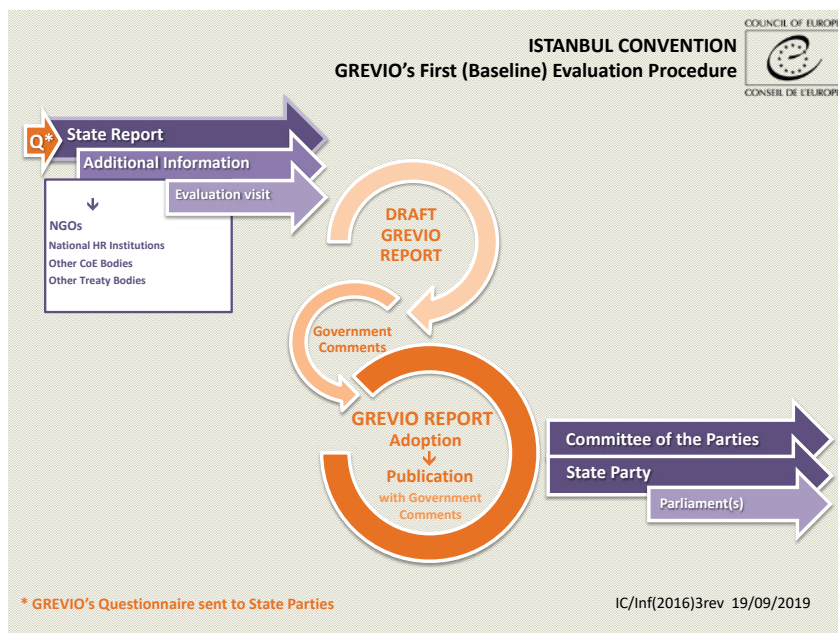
ISTANBUL CONVENTION
GREVIO's First (Baseline) Evaluation Procedure

COUNCIL OF EUROPE
CONSEIL DE L'EUROPE

Q*
State Report
Additional Information
Evaluation visit

↓
NGOs
National HR Institutions
Other CoE Bodies
Other Treaty Bodies

DRAFT GREVIO REPORT

Government Comments

GREVIO REPORT
Adoption
↓
Publication
with Government Comments

Committee of the Parties
State Party
Parliament(s)

* GREVIO's Questionnaire sent to State Parties

IC/Inf(2016)3rev 19/09/2019